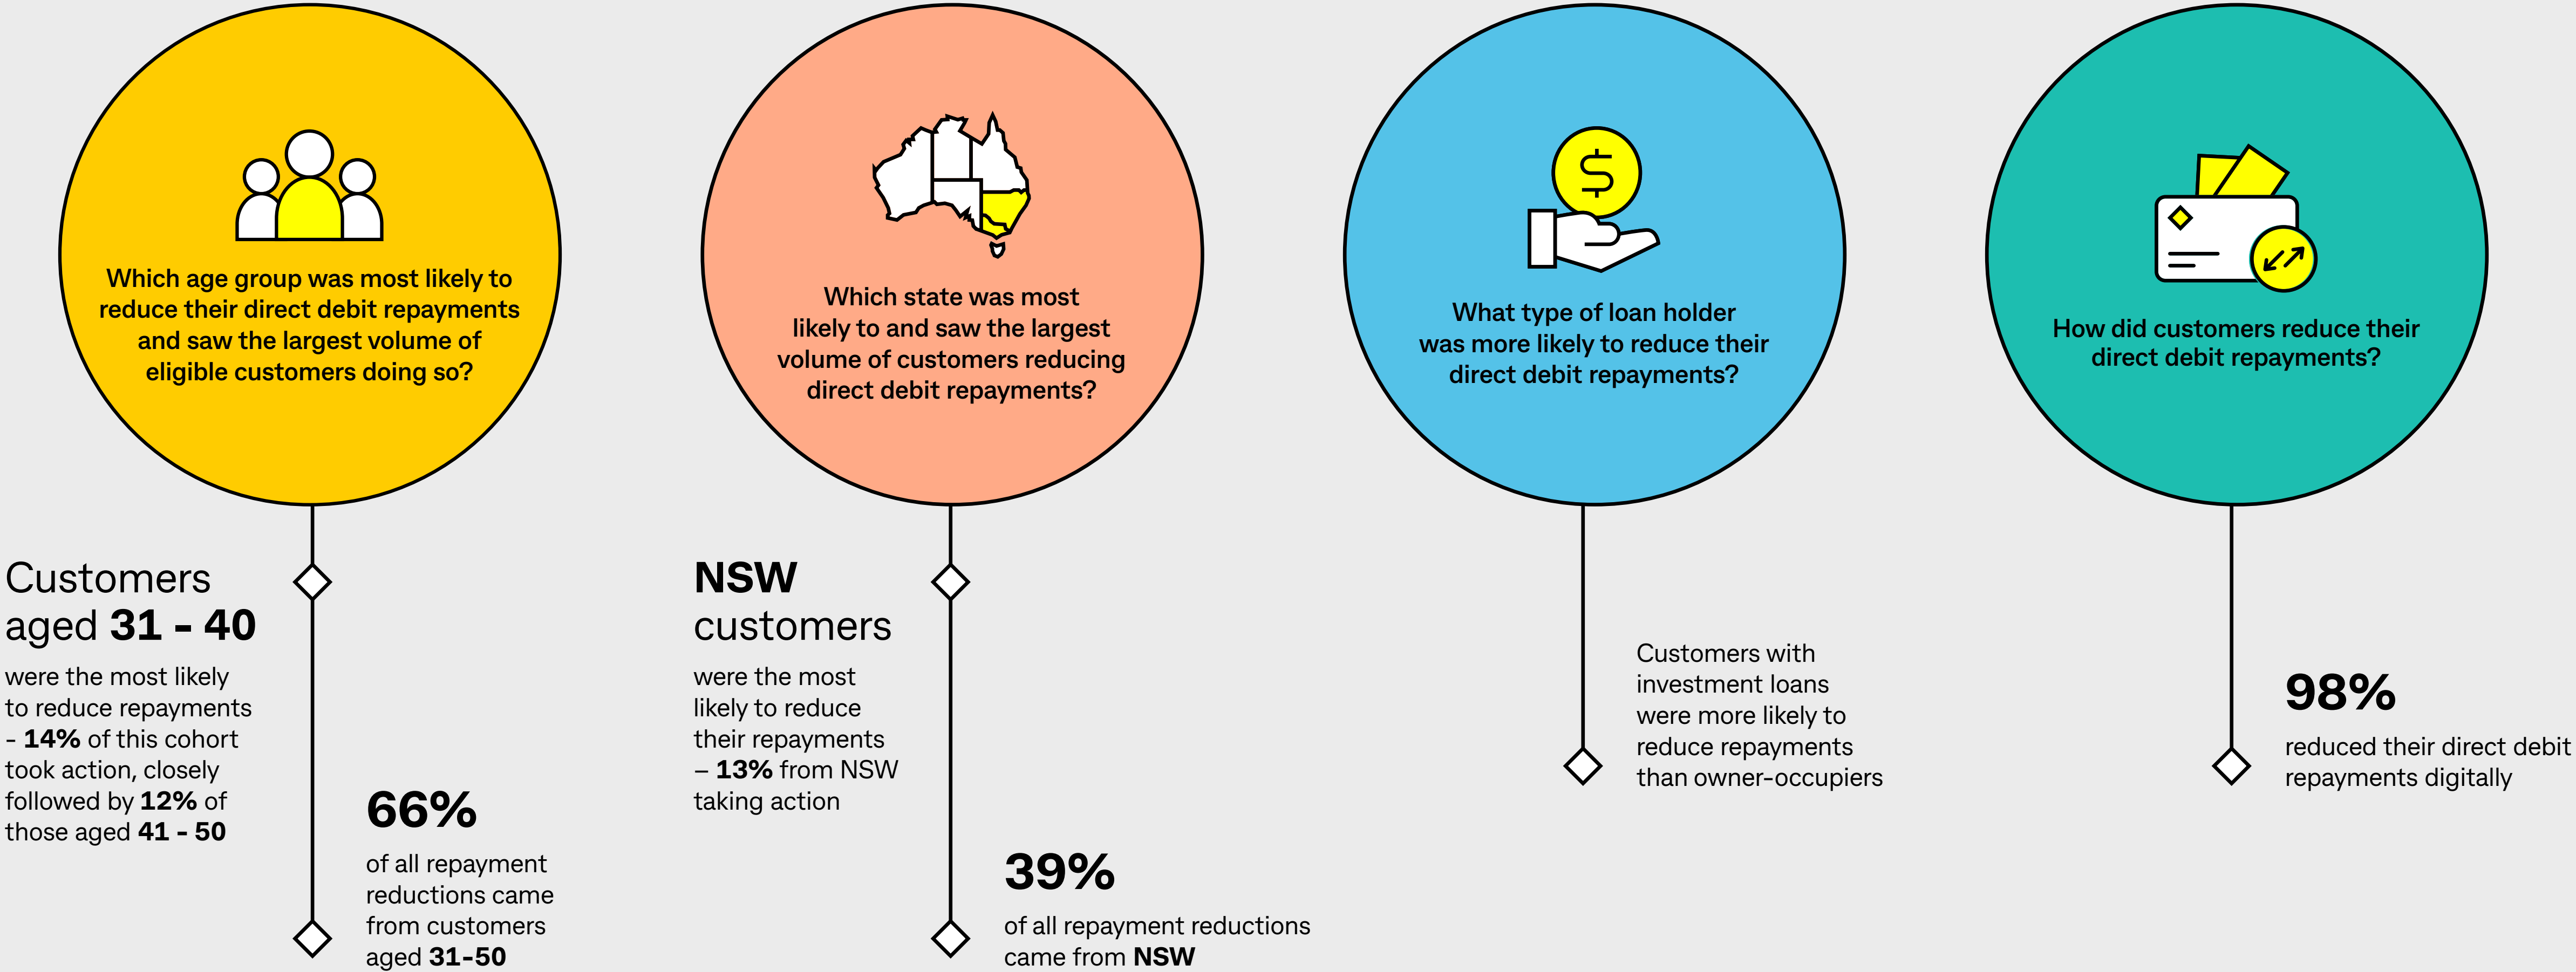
Which age group was most likely to reduce their direct debit repayments and saw the largest volume of eligible customers doing so?

Customers aged **31 - 40**

were the most likely to reduce repayments - **14%** of this cohort took action, closely followed by **12%** of those aged **41 - 50**

**66%**

of all repayment reductions came from customers aged **31-50**

Which state was most likely to and saw the largest volume of customers reducing direct debit repayments?

**NSW** customers

were the most likely to reduce their repayments – **13%** from NSW taking action

**39%**

of all repayment reductions came from **NSW**

What type of loan holder was more likely to reduce their direct debit repayments?

Customers with investment loans were more likely to reduce repayments than owner-occupiers

How did customers reduce their direct debit repayments?

**98%**

reduced their direct debit repayments digitally